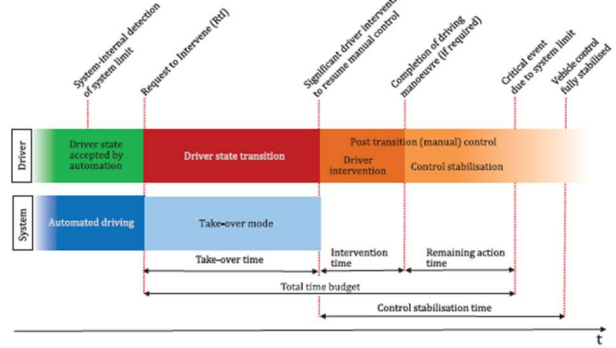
System-internal detection of system limit

Request to Intervene (RtI)

Significant driver intervention to resume manual control

Completion of driving manoeuvre (if required)

Critical event due to system limit

Vehicle control fully stabilised

Driver

Driver state accepted by automation

Driver state transition

Post transition (manual) control

Driver intervention

Control stabilisation

System

Automated driving

Take-over mode

Take-over time

Intervention time

Remaining action time

Total time budget

Control stabilisation time

t